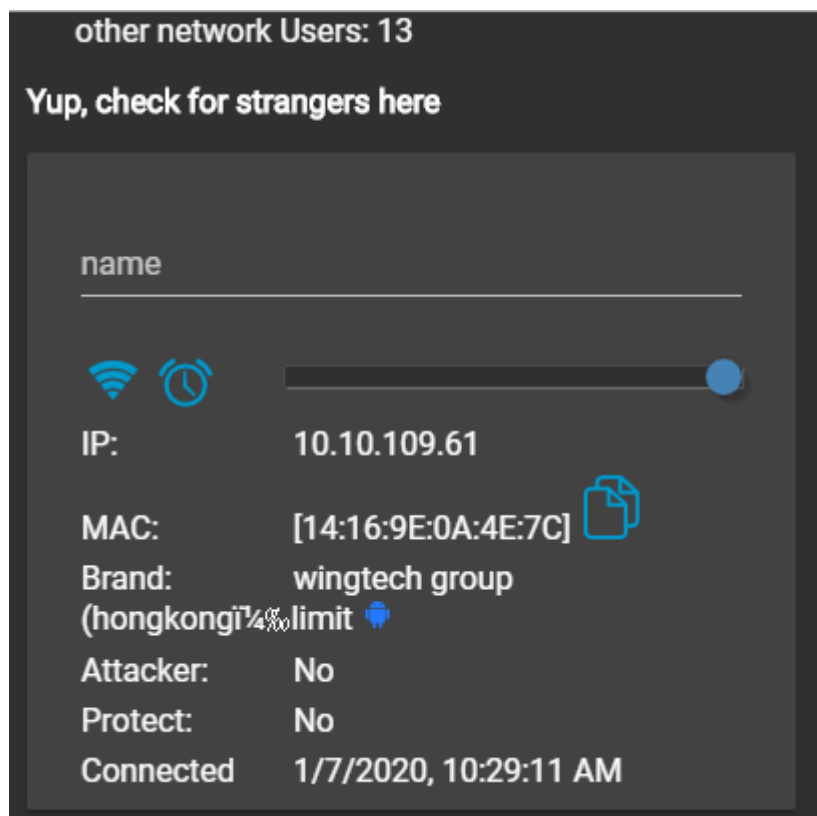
other network Users: 13

Yup, check for strangers here

name

IP: 10.10.109.61

MAC: [14:16:9E:0A:4E:7C]

Brand: wingtech group (hongkongï¼‰limit

Attacker: No

Protect: No

Connected 1/7/2020, 10:29:11 AM